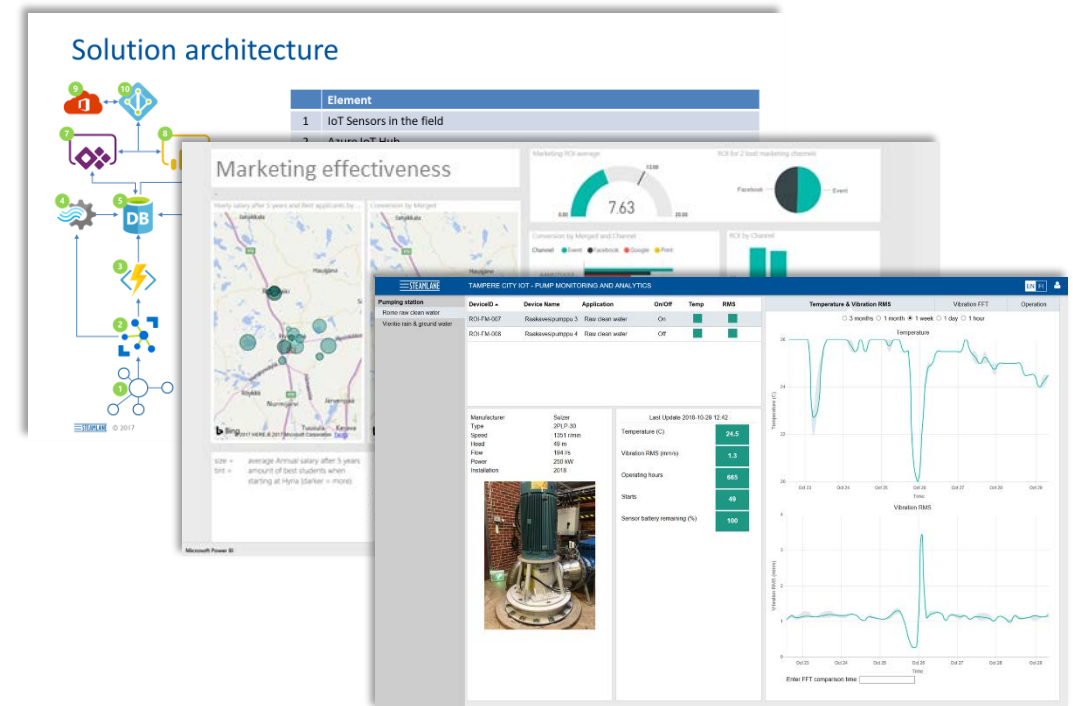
Solution architecture

| | Element |
|---|---|
| 1 | IoT Sensors in the field |
| 2 | Azure IoT Hub |

9
10
7
8
4
5
DB
3
2
1

STEAMLANE © 2017

Marketing effectiveness

Yearly salary after 5 years and best applicants by ...

Conversion by Mergeit

Marketing ROI average

7.63

0.00

25.00

ROI for 2 best marketing channels

Facebook

Event

Conversion by Mergeit and Channel

Channel ● Event ● Facebook ● Google ● Print

ROI by Channel

size = average Annual salary after 5 years
tint = amount of best students when starting at Hyria (darker = more)

Microsoft Power BI

STEAMLANE TAMPERE CITY IOT - PUMP MONITORING AND ANALYTICS

EN FI

Pumping station
Rono raw clean water
Viinikan rain & ground water

| DeviceID ▲ | Device Name | Application | On/Off | Temp | RMS |
|---|---|---|---|---|---|
| ROI-FM-007 | Raakavesipumppu 3 | Raw clean water | On | | |
| ROI-FM-008 | Raakavesipumppu 4 | Raw clean water | Off | | |

Manufacturer Sulzer
Type 2PLP-30
Speed 1351 r/min
Head 49 m
Flow 184 l/s
Power 250 kW
Installation 2018

Last Update 2018-10-29 12:42

| | |
|---|---|
| Temperature (C) | 24.5 |
| Vibration RMS (mm/s) | 1.3 |
| Operating hours | 665 |
| Starts | 49 |
| Sensor battery remaining (%) | 100 |

Temperature & Vibration RMS | Vibration FFT | Operation

○ 3 months ○ 1 month ● 1 week ○ 1 day ○ 1 hour

Temperature

Temperature (C)

26
24
22
20

Oct 23 Oct 24 Oct 25 Oct 26 Oct 27 Oct 28 Oct 29

Time

Vibration RMS

Vibration RMS (mm/s)

4
3
2
1
0

Oct 23 Oct 24 Oct 25 Oct 26 Oct 27 Oct 28 Oct 29

Time

Enter FFT comparison time: